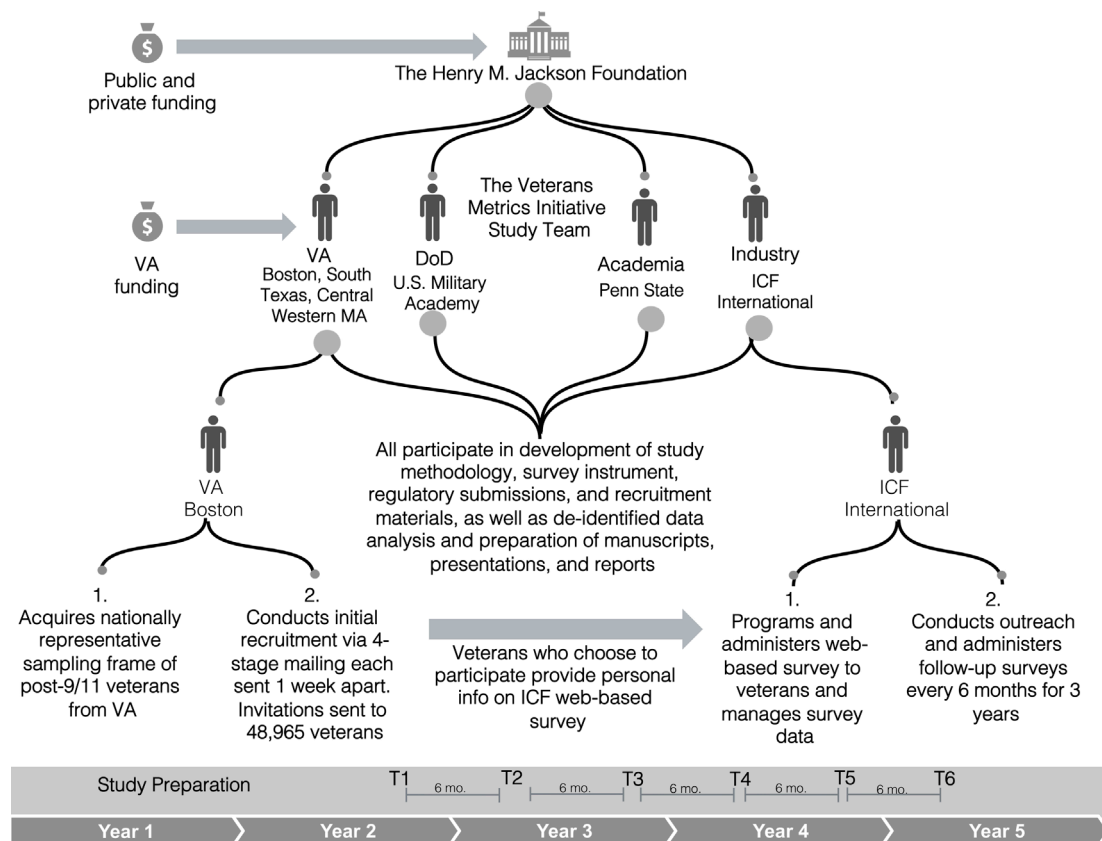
Public and private funding

The Henry M. Jackson Foundation

VA funding

The Veterans Metrics Initiative Study Team

VA
Boston, South Texas, Central Western MA

DoD
U.S. Military Academy

Academia
Penn State

Industry
ICF International

All participate in development of study methodology, survey instrument, regulatory submissions, and recruitment materials, as well as de-identified data analysis and preparation of manuscripts, presentations, and reports

VA
Boston

1.
Acquires nationally representative sampling frame of post-9/11 veterans from VA

2.
Conducts initial recruitment via 4-stage mailing each sent 1 week apart. Invitations sent to 48,965 veterans

Veterans who choose to participate provide personal info on ICF web-based survey

ICF
International

1.
Programs and administers web-based survey to veterans and manages survey data

2.
Conducts outreach and administers follow-up surveys every 6 months for 3 years

Study Preparation

T1 6 mo. T2 6 mo. T3 6 mo. T4 6 mo. T5 6 mo. T6

Year 1
Year 2
Year 3
Year 4
Year 5